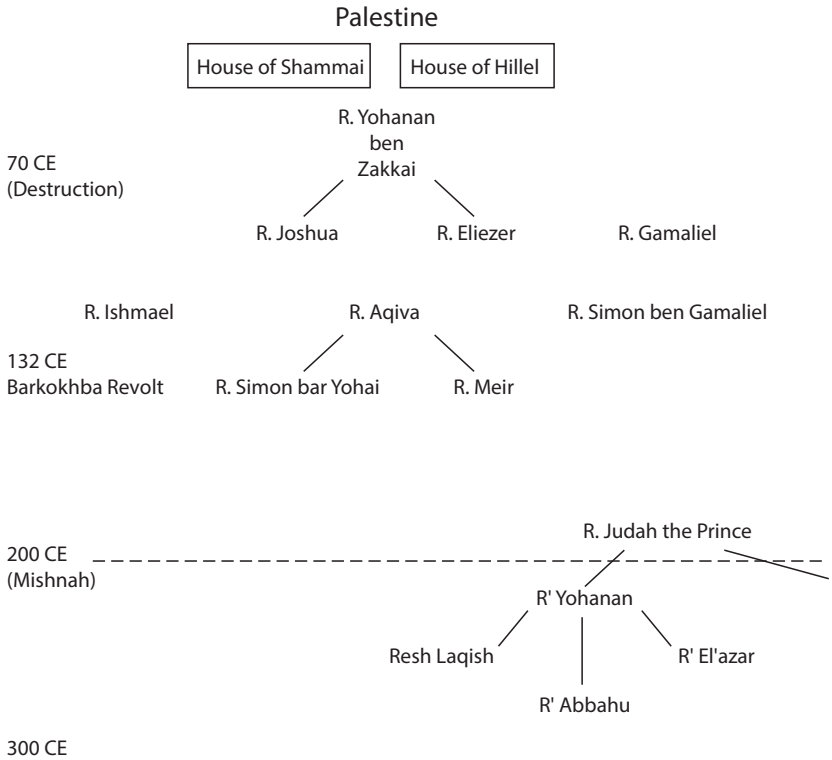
Palestine

House of Shammai

House of Hillel

R. Yohanan ben Zakkai

70 CE
(Destruction)

R. Joshua

R. Eliezer

R. Gamaliel

R. Ishmael

R. Aqiva

R. Simon ben Gamaliel

132 CE
Barkokhba Revolt

R. Simon bar Yohai

R. Meir

R. Judah the Prince

200 CE
(Mishnah)

R' Yohanan

Resh Laqish

R' El'azar

R' Abbahu

300 CE